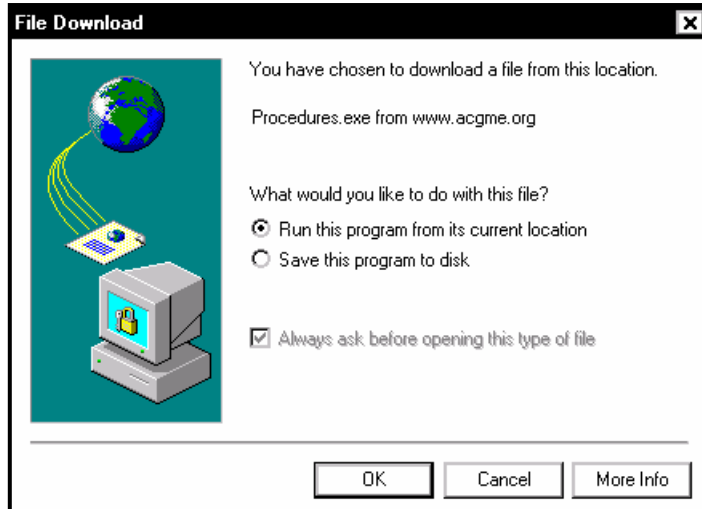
File Download

You have chosen to download a file from this location.

Procedures.exe from www.acgme.org

What would you like to do with this file?

Run this program from its current location

Save this program to disk

Always ask before opening this type of file

OK

Cancel

More Info